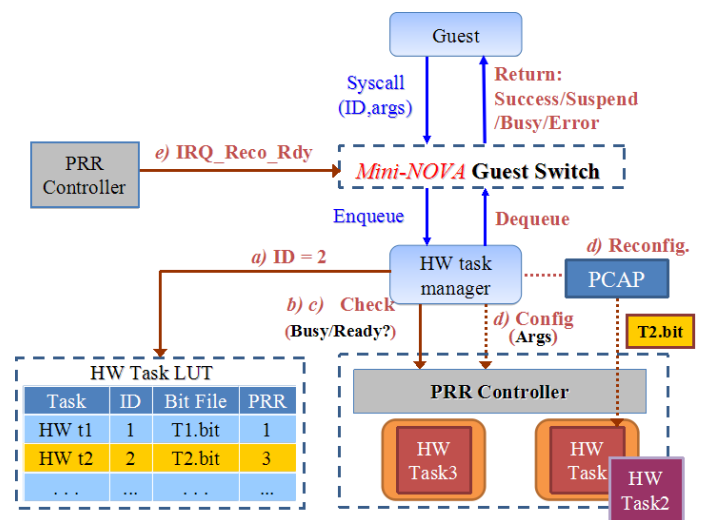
Guest

Syscall (ID,args)

Return: Success/Suspend /Busy/Error

PRR Controller

e) IRQ_Reco_Rdy

Mini-NOVA Guest Switch

Enqueue

Dequeue

a) ID = 2

HW task manager

d) Reconfig.

PCAP

b) c) Check (Busy/Ready?)

d) Config (Args)

T2.bit

HW Task LUT

| Task | ID | Bit File | PRR |
|---|---|---|---|
| HW t1 | 1 | T1.bit | 1 |
| HW t2 | 2 | T2.bit | 3 |
| . . . | ... | . . . | ... |

PRR Controller

HW Task3

HW Task

HW Task2